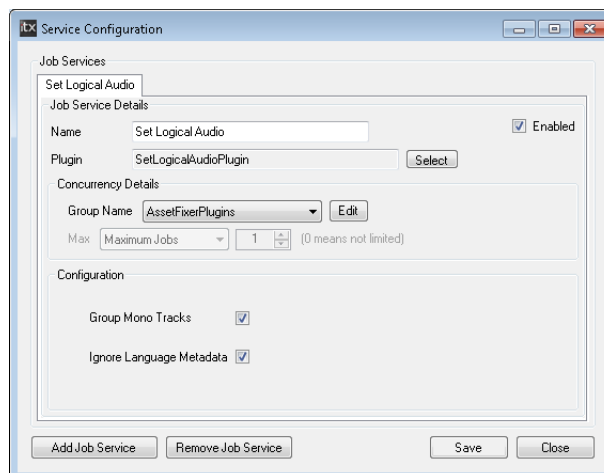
iTX Service Configuration

Job Services

Set Logical Audio

Job Service Details

Name Set Logical Audio

Enabled

Plugin SetLogicalAudioPlugin Select

Concurrency Details

Group Name AssetFixerPlugins Edit

Max Maximum Jobs 1 (0 means not limited)

Configuration

Group Mono Tracks

Ignore Language Metadata

Add Job Service Remove Job Service Save Close